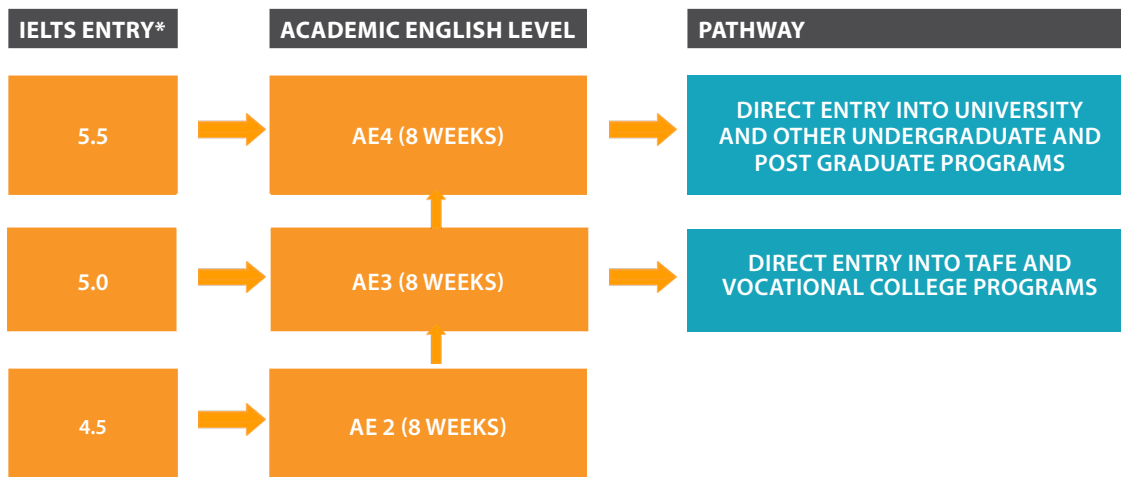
IELTS ENTRY*

ACADEMIC ENGLISH LEVEL

PATHWAY

5.5

AE4 (8 WEEKS)

DIRECT ENTRY INTO UNIVERSITY AND OTHER UNDERGRADUATE AND POST GRADUATE PROGRAMS

5.0

AE3 (8 WEEKS)

DIRECT ENTRY INTO TAFE AND VOCATIONAL COLLEGE PROGRAMS

4.5

AE 2 (8 WEEKS)